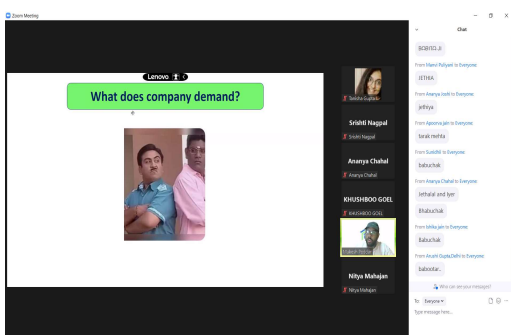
Zoom Meeting

Lenovo

What does company demand?

Tanisha Gupta

Srishti Nagpal

Srishti Nagpal

Ananya Chahal

Ananya Chahal

KHUSHBOO GOEL

KHUSHBOO GOEL

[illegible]

Nitya Mahajan

Nitya Mahajan

Chat

BOBYEG..II

From Mansi Puliyani to Everyone:

JETHIA

From Ananya Joshi to Everyone:

jethiya

From Apoorva Jain to Everyone:

tarak mehta

From Sushilld to Everyone:

babuchak

From Ananya Chahal to Everyone:

Jethalal and Iyer

Bhabuchak

From Ishika Jain to Everyone:

Babuchak

From Arushi Gupta,Delhi to Everyone:

baboota..

Who can see your messages?

To: Everyone

Type message here...